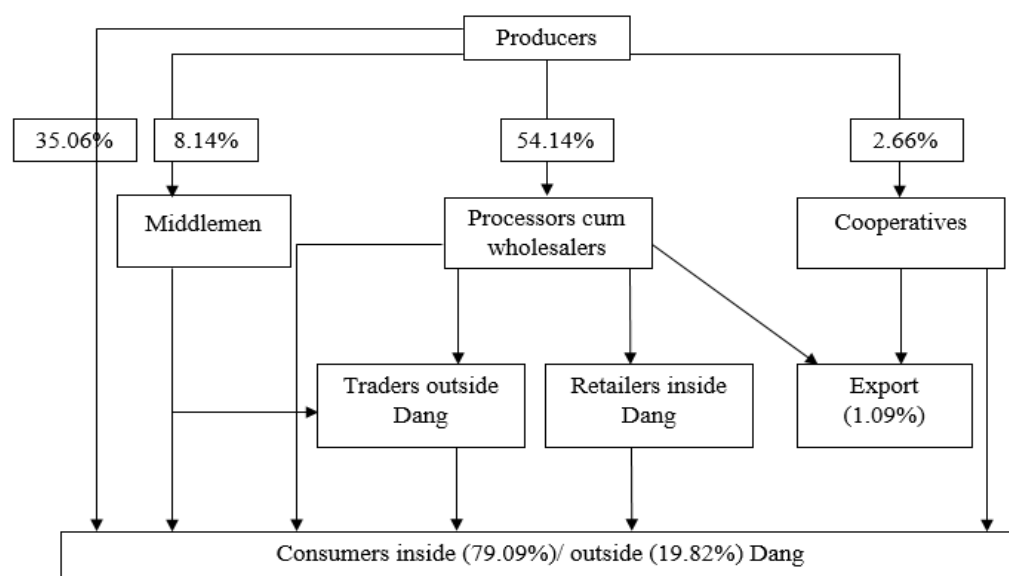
Producers

35.06%

8.14%

54.14%

2.66%

Middlemen

Processors cum wholesalers

Cooperatives

Traders outside Dang

Retailers inside Dang

Export (1.09%)

Consumers inside (79.09%)/ outside (19.82%) Dang